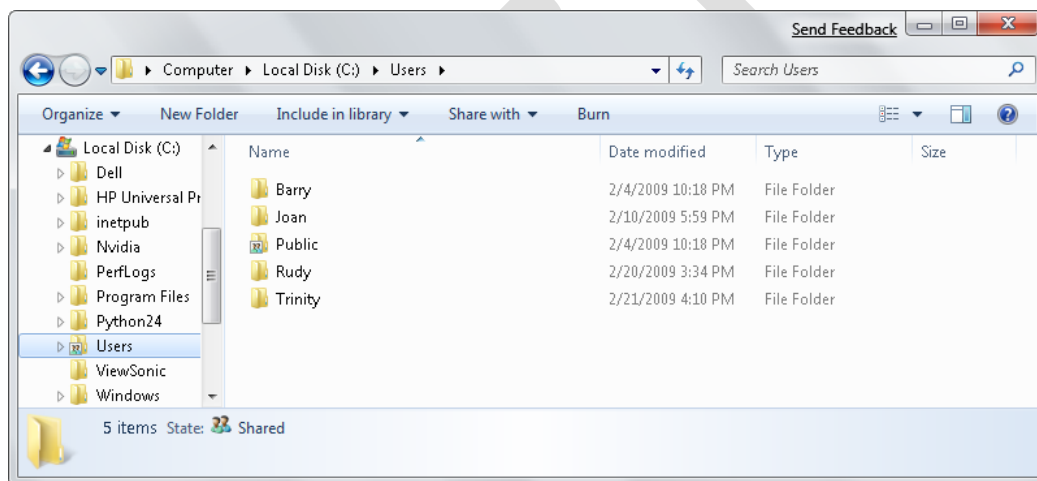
Send Feedback

▸ Computer ▸ Local Disk (C:) ▸ Users ▸

Search Users

Organize ▾ New Folder Include in library ▾ Share with ▾ Burn

Local Disk (C:)
Dell
HP Universal Pr
inetpub
Nvidia
PerfLogs
Program Files
Python24
Users
ViewSonic
Windows

| Name | Date modified | Type | Size |
|---|---|---|---|
| Barry | 2/4/2009 10:18 PM | File Folder | |
| Joan | 2/10/2009 5:59 PM | File Folder | |
| Public | 2/4/2009 10:18 PM | File Folder | |
| Rudy | 2/20/2009 3:34 PM | File Folder | |
| Trinity | 2/21/2009 4:10 PM | File Folder | |

5 items State: Shared